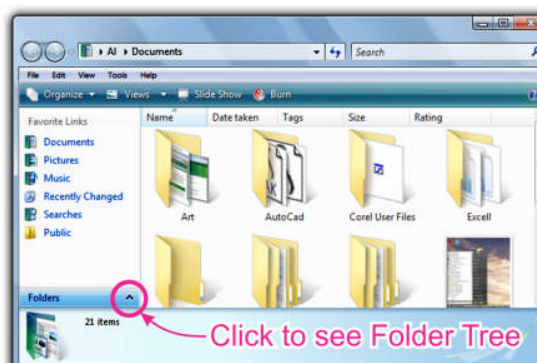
Al ▸ Documents

Search

File Edit View Tools Help

Organize ▾ Views ▾ Slide Show Burn

Favorite Links

Documents

Pictures

Music

Recently Changed

Searches

Public

Name Date taken Tags Size Rating

Art

AutoCad

Corel User Files

Excell

Folders

21 items

Click to see Folder Tree